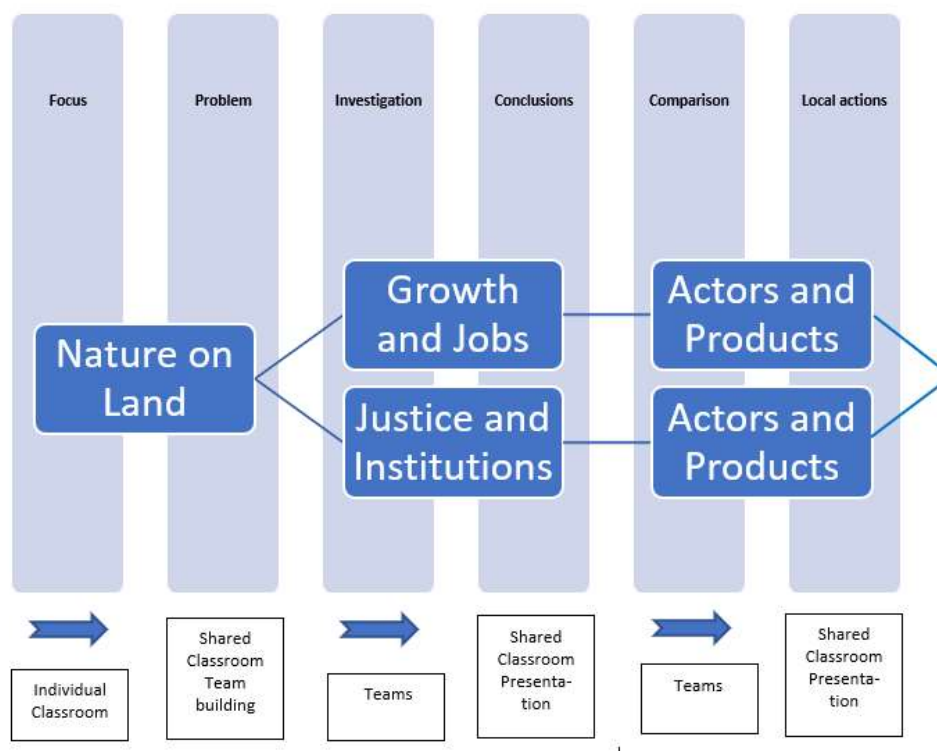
Focus

Problem

Investigation

Conclusions

Comparison

Local actions

Nature on Land

Growth and Jobs

Justice and Institutions

Actors and Products

Actors and Products

Individual Classroom

Shared Classroom Team building

Teams

Shared Classroom Presentation

Teams

Shared Classroom Presentation